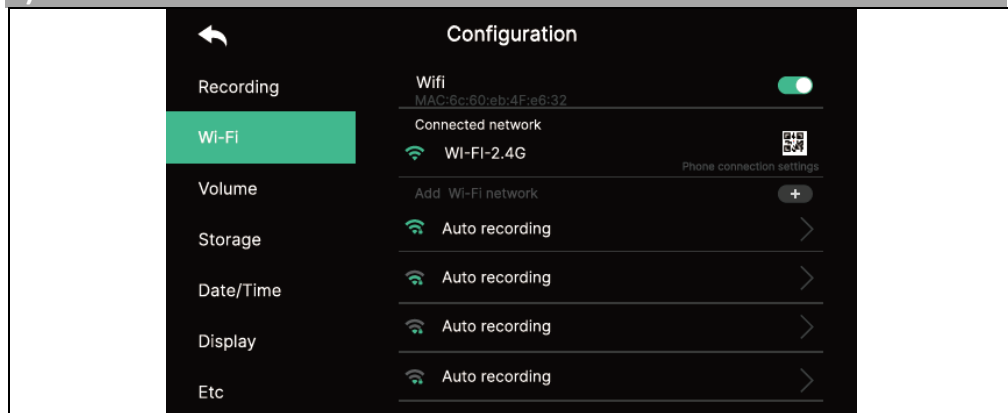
Configuration

Recording

Wi-Fi

Volume

Storage

Date/Time

Display

Etc

Wifi
MAC:6c:60:eb:4F:e6:32

Connected network

WI-FI-2.4G

Phone connection settings

Add Wi-Fi network

+

Auto recording

Auto recording

Auto recording

Auto recording